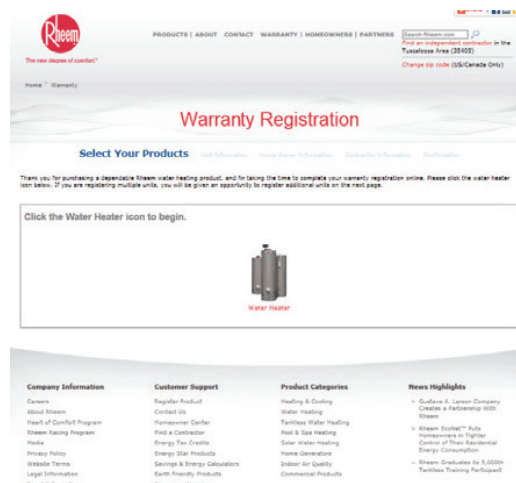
Rheem

The new degree of comfort.

PRODUCTS | ABOUT CONTACT WARRANTY | HOMEOWNERS | PARTNERS

Search Rheem.com

Find an independent contractor in the Tuscaloosa Area (35403)

Change zip code (US/Canada Only)

Home > Warranty

Warranty Registration

Select Your Products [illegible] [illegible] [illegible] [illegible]

Thank you for purchasing a dependable Rheem water heating product, and for taking the time to complete your warranty registration online. Please click the water heater icon below. If you are registering multiple units, you will be given an opportunity to register additional units on the next page.

Click the Water Heater icon to begin.

Water Heater

Company Information
Careers
About Rheem
Heart of Comfort Program
Rheem Racing Program
Media
Privacy Policy
Website Terms
Legal Information

Customer Support
Register Product
Contact Us
Homeowner Center
Find a Contractor
Energy Tax Credits
Energy Star Products
Savings & Energy Calculators
Earth Friendly Products

Product Categories
Heating & Cooling
Water Heating
Tankless Water Heating
Pool & Spa Heating
Solar Water Heating
Home Generators
Indoor Air Quality
Commercial Products

News Highlights
» Gustave A. Larson Company Creates a Partnership With Rheem
» Rheem EcoNet™ Puts Homeowners in Tighter Control of Their Residential Energy Consumption
» Rheem Graduates its 5,000th Tankless Training Participant